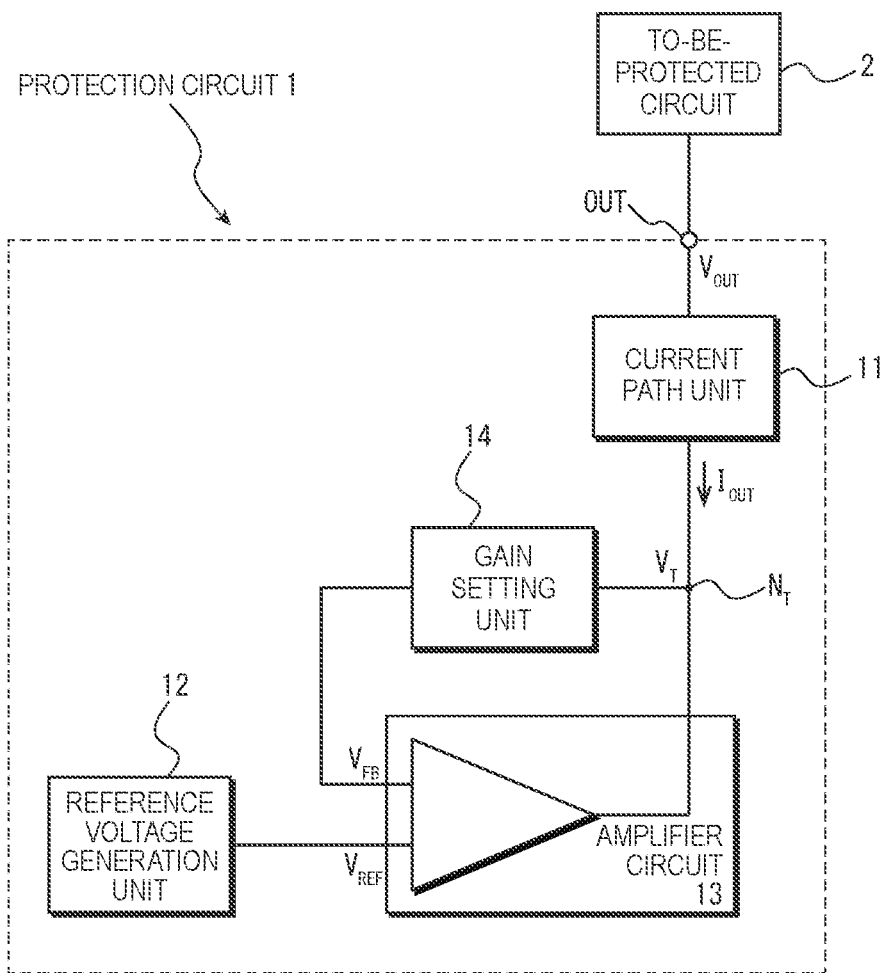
TO-BE-PROTECTED CIRCUIT

2

PROTECTION CIRCUIT 1

OUT

$V_{OUT}$

CURRENT PATH UNIT

11

14

$I_{OUT}$

GAIN SETTING UNIT

$V_T$

$N_T$

12

$V_{FB}$

REFERENCE VOLTAGE GENERATION UNIT

$V_{REF}$

AMPLIFIER CIRCUIT 13